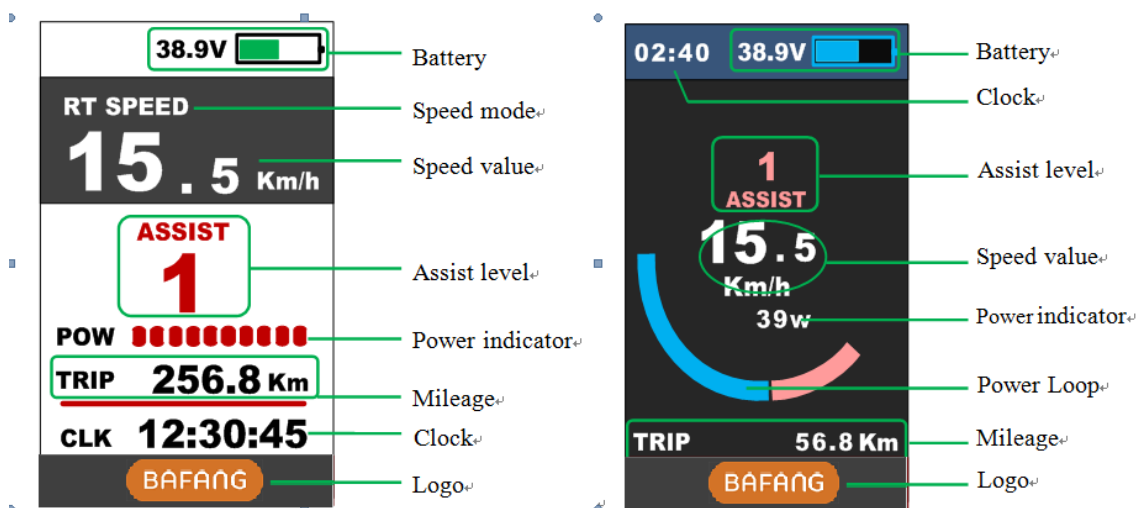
38.9V

RT SPEED

15 . 5 Km/h

ASSIST

1

POW

TRIP 256.8 Km

CLK 12:30:45

BAFANG

Battery

Speed mode

Speed value

Assist level

Power indicator

Mileage

Clock

Logo

02:40 38.9V

1

ASSIST

15 . 5

Km/h

39w

TRIP 56.8 Km

BAFANG

Battery

Clock

Assist level

Speed value

Power indicator

Power Loop

Mileage

Logo